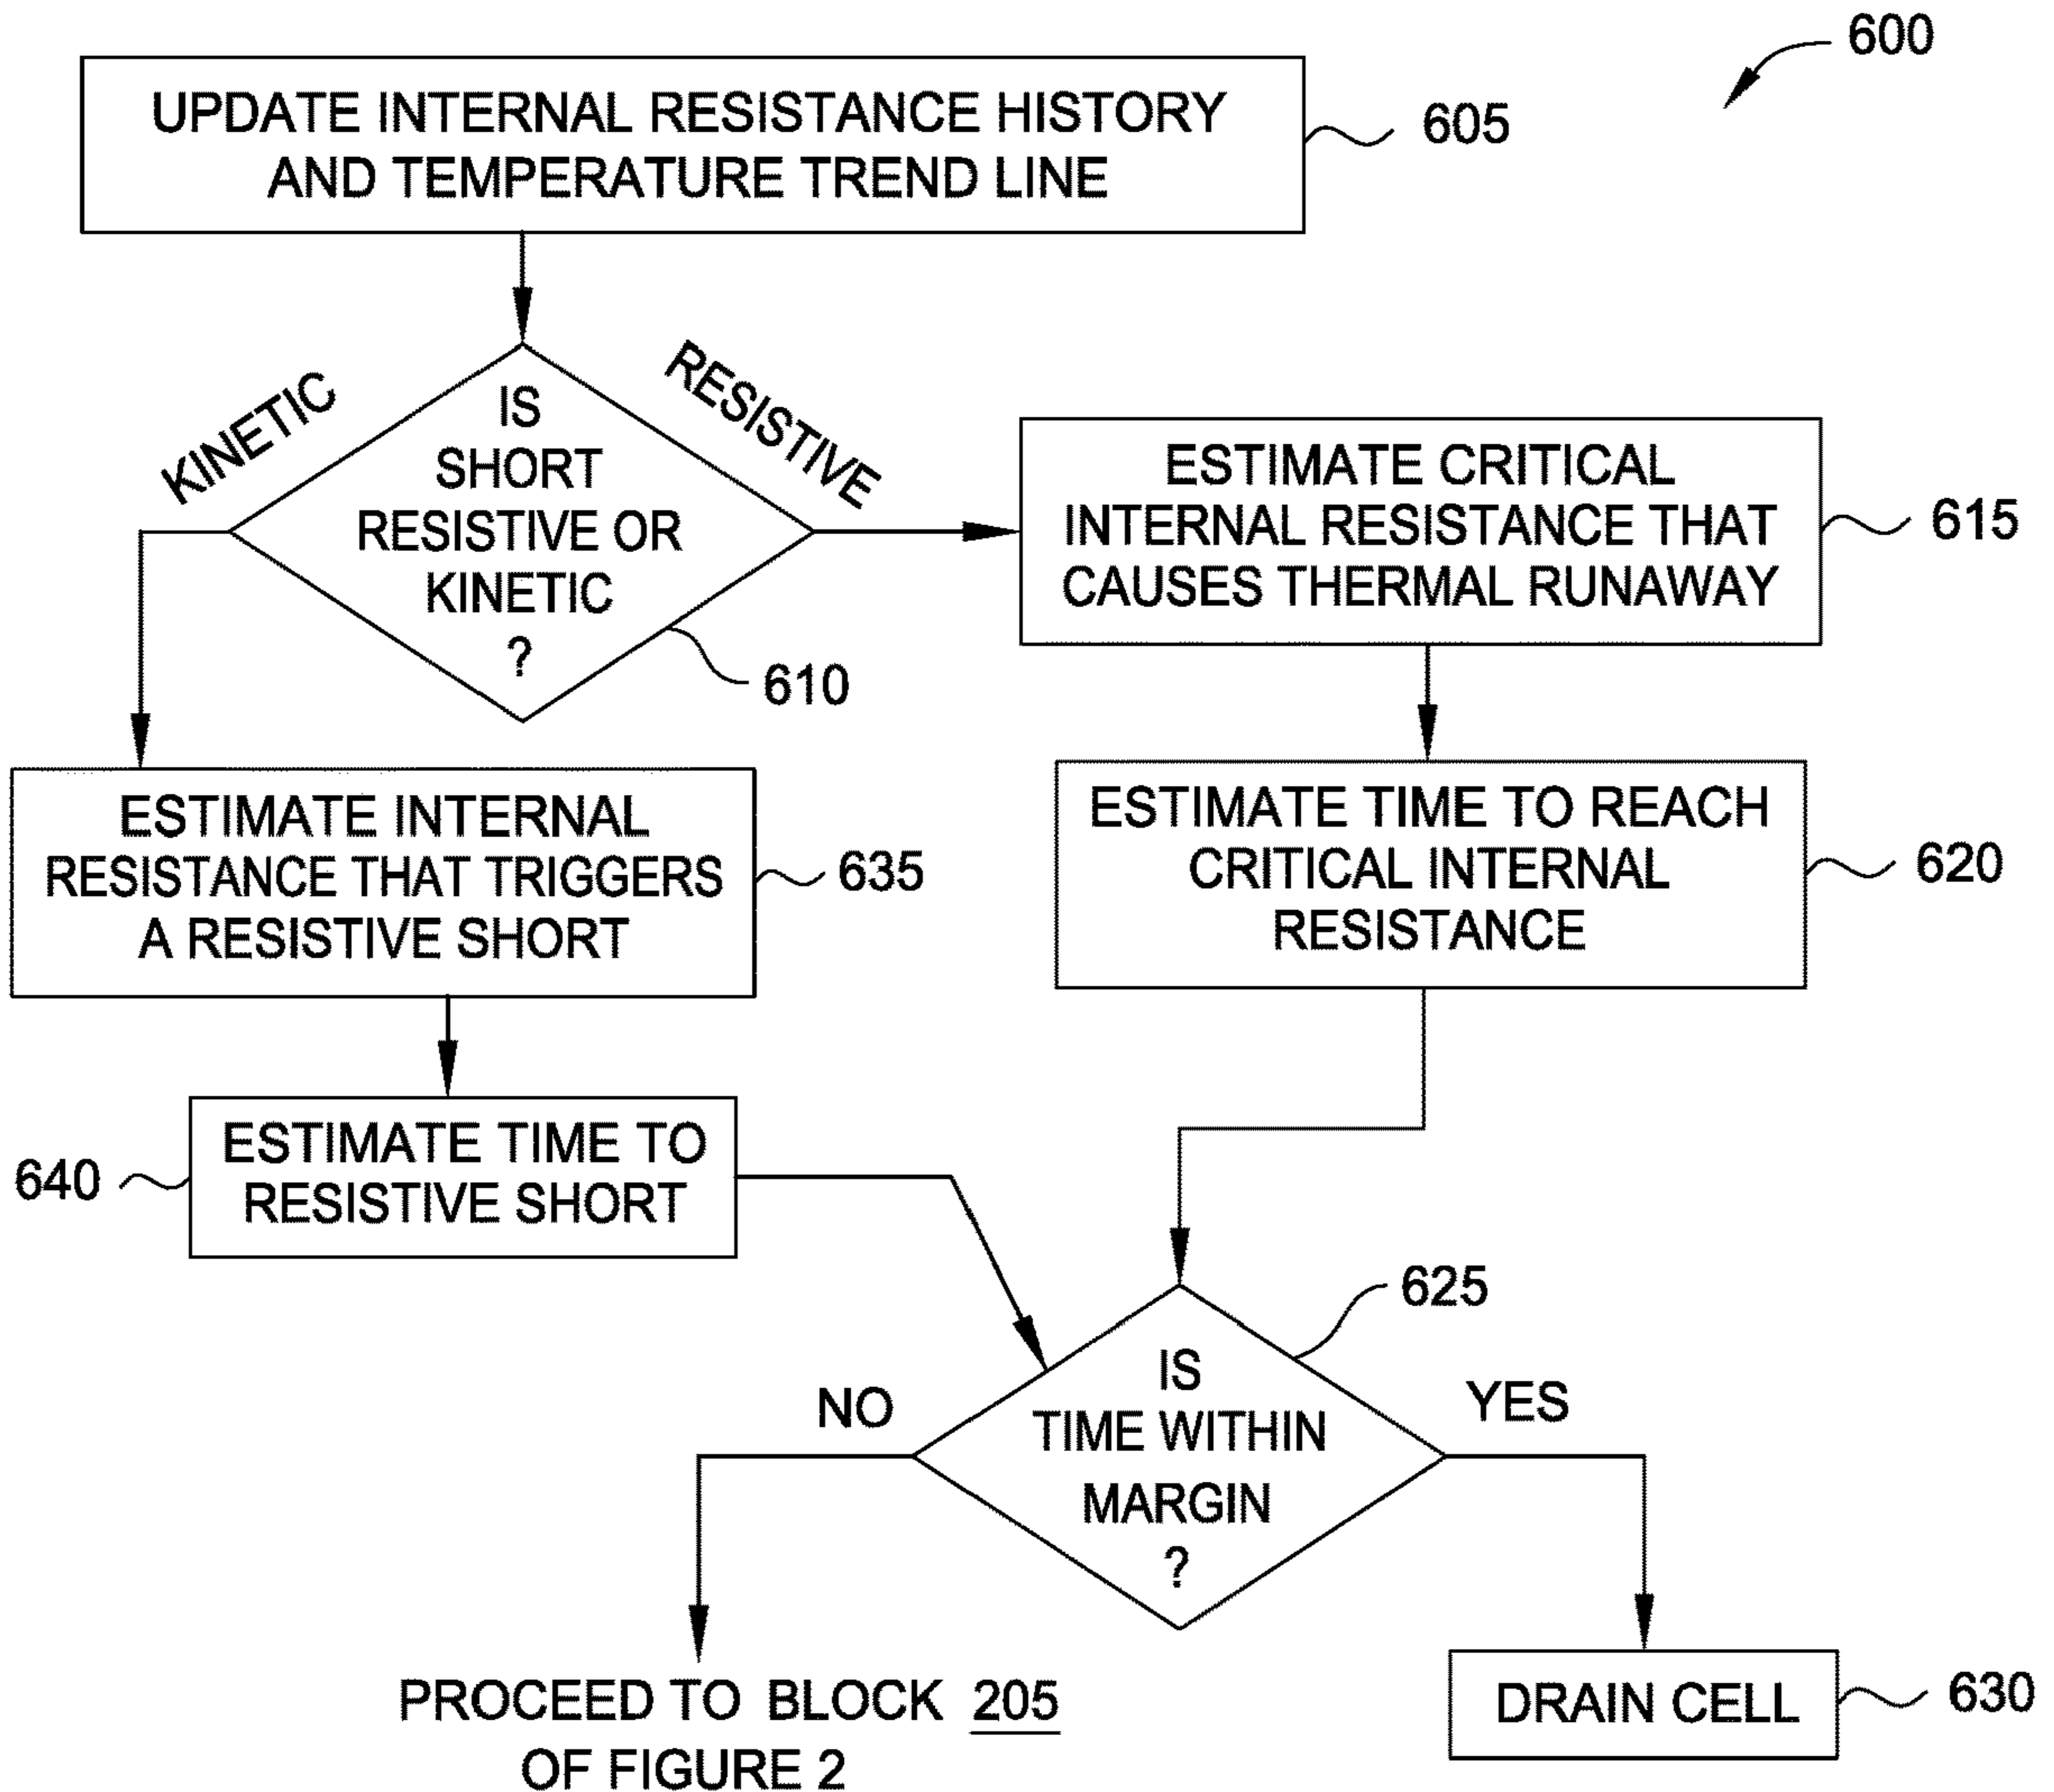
600

UPDATE INTERNAL RESISTANCE HISTORY AND TEMPERATURE TREND LINE

605

KINETIC

IS SHORT RESISTIVE OR KINETIC ?

RESISTIVE

610

ESTIMATE CRITICAL INTERNAL RESISTANCE THAT CAUSES THERMAL RUNAWAY

615

ESTIMATE INTERNAL RESISTANCE THAT TRIGGERS A RESISTIVE SHORT

635

ESTIMATE TIME TO REACH CRITICAL INTERNAL RESISTANCE

620

640

ESTIMATE TIME TO RESISTIVE SHORT

625

NO

IS TIME WITHIN MARGIN ?

YES

PROCEED TO BLOCK 205 OF FIGURE 2

DRAIN CELL

630